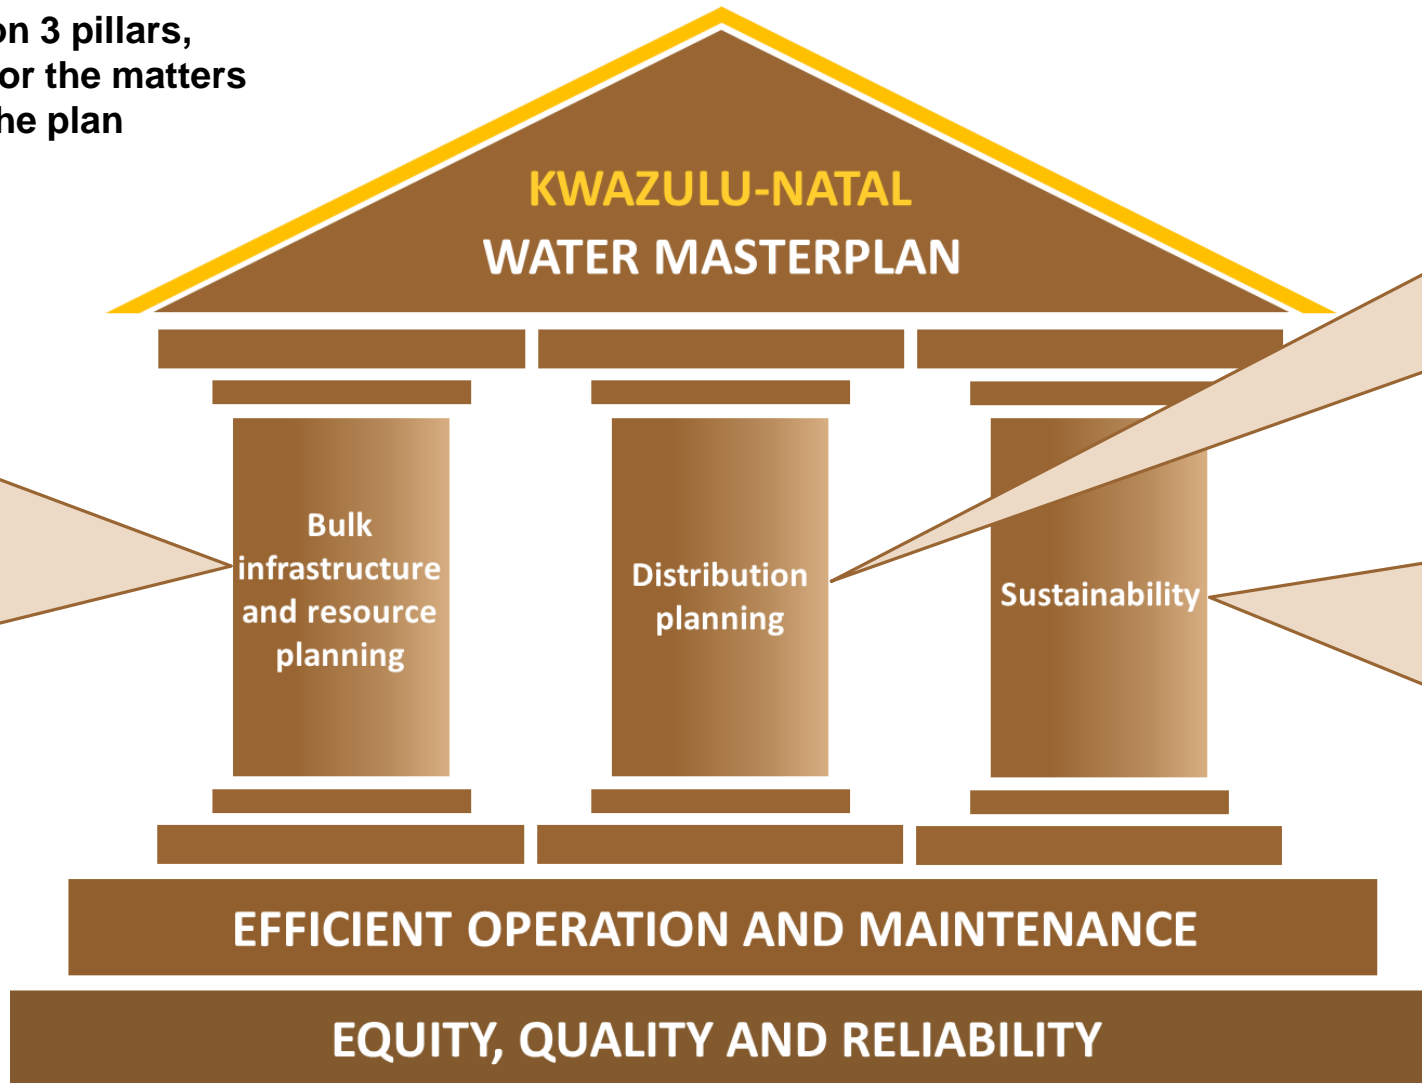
on 3 pillars, or the matters he plan

KWAZULU-NATAL
WATER MASTERPLAN

Bulk infrastructure and resource planning

Distribution planning

Sustainability

EFFICIENT OPERATION AND MAINTENANCE

EQUITY, QUALITY AND RELIABILITY